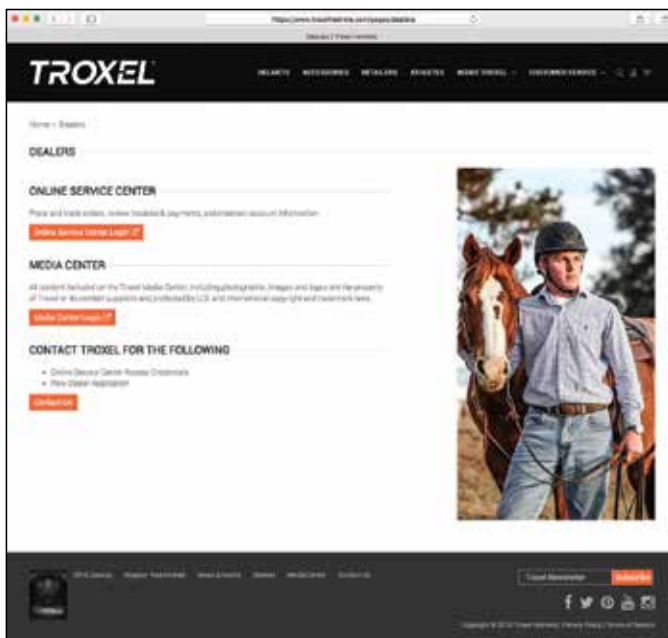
https://www.troxelhelmets.com/pages/dealers

Dealers | Troxel Helmets

TROXEL

HELMETS ACCESSORIES RETAILERS RESOURCES WHERE TROXEL CUSTOMER SERVICE

Home › Dealers

DEALERS

ONLINE SERVICE CENTER

Place and track orders, review invoices & payments, and maintain account information.

Online Service Center Login

MEDIA CENTER

All content included on the Troxel Media Center, including photographs, images and logos are the property of Troxel or its content suppliers and protected by U.S. and international copyright and trademark laws.

Media Center Login

CONTACT TROXEL FOR THE FOLLOWING

• Online Service Center Access Credentials
• New Dealer Application

Contact Us

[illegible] Recalls Register Your Helmet News & Events Dealers Media Center Contact Us

Troxel Newsletter Subscribe

Copyright © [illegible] Troxel Helmets | Privacy Policy | Terms of Service